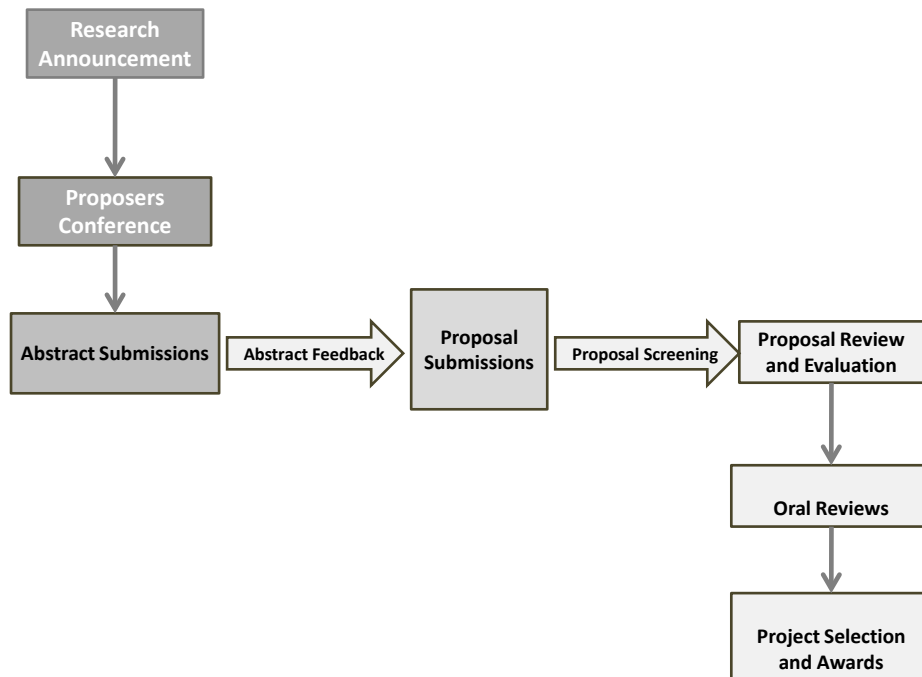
Research Announcement

Proposers Conference

Abstract Submissions

Abstract Feedback

Proposal Submissions

Proposal Screening

Proposal Review and Evaluation

Oral Reviews

Project Selection and Awards